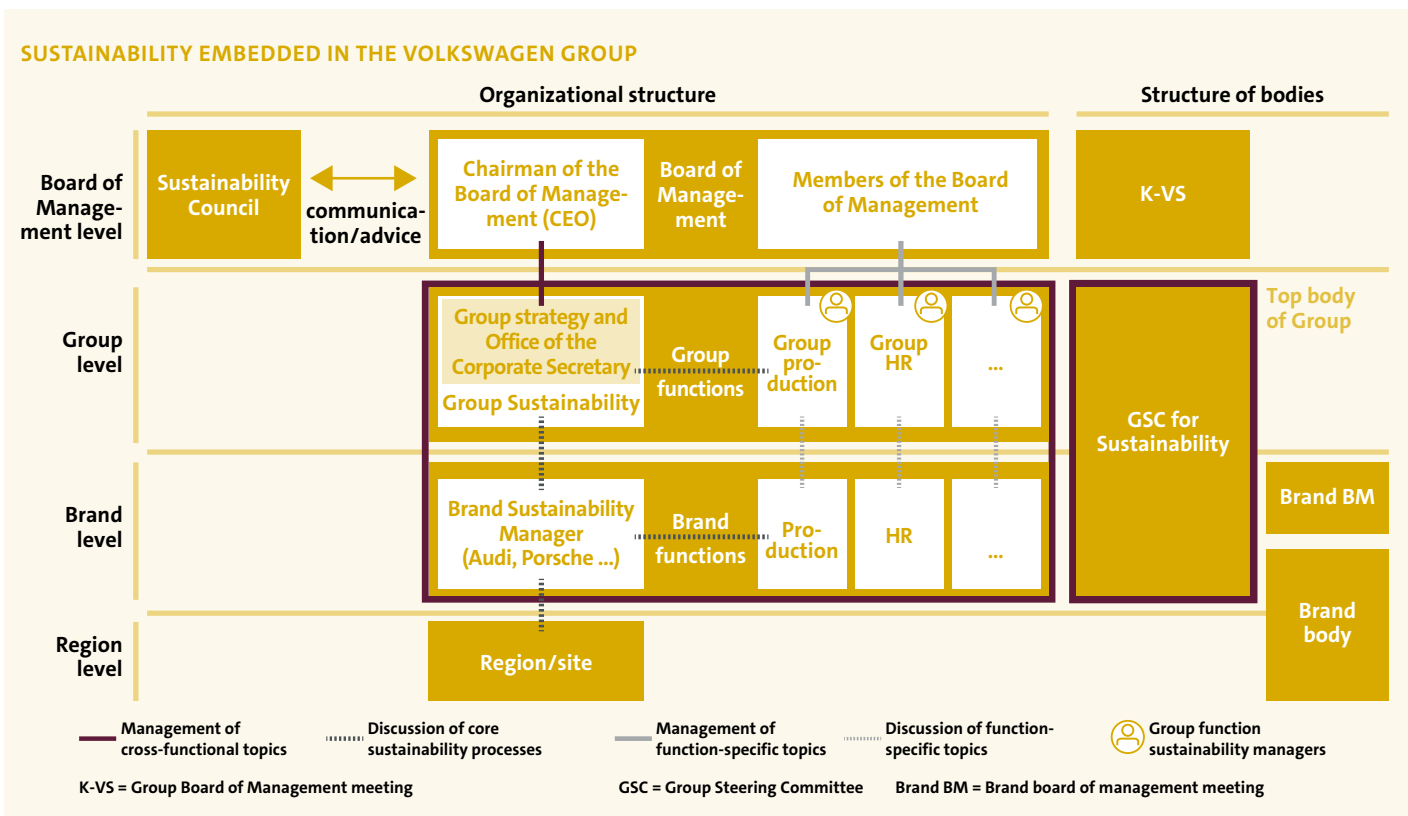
SUSTAINABILITY EMBEDDED IN THE VOLKSWAGEN GROUP

Organizational structure

Structure of bodies

Board of Management level

Sustainability Council

communication/advice

Chairman of the Board of Management (CEO)

Board of Management

Members of the Board of Management

K-VS

Group level

Group strategy and Office of the Corporate Secretary

Group Sustainability

Group functions

Group production

Group HR

...

Top body of Group

GSC for Sustainability

Brand level

Brand Sustainability Manager (Audi, Porsche ...)

Brand functions

Production

HR

...

Brand BM

Brand body

Region level

Region/site

Management of cross-functional topics

Discussion of core sustainability processes

Management of function-specific topics

Discussion of function-specific topics

Group function sustainability managers

K-VS = Group Board of Management meeting

GSC = Group Steering Committee

Brand BM = Brand board of management meeting